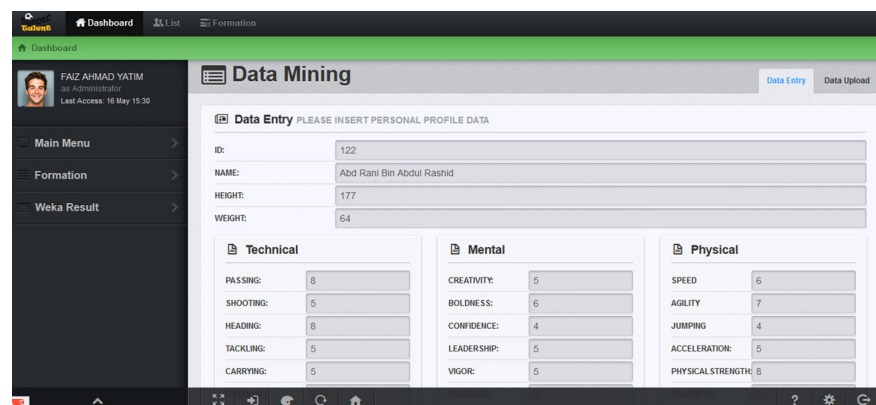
Dashboard List Formation

Dashboard

FAIZ AHMAD YATIM
as Administrator
Last Access: 16 May 15:30

Main Menu
Formation
Weka Result

Data Mining

Data Entry Data Upload

Data Entry PLEASE INSERT PERSONAL PROFILE DATA

| | |
|---|---|
| ID: | 122 |
| NAME: | Abd Rani Bin Abdul Rashid |
| HEIGHT: | 177 |
| WEIGHT: | 64 |

Technical

| | |
|---|---|
| PASSING: | 8 |
| SHOOTING: | 5 |
| HEADING: | 8 |
| TACKLING: | 5 |
| CARRYING: | 5 |

Mental

| | |
|---|---|
| CREATIVITY: | 5 |
| BOLDNESS: | 6 |
| CONFIDENCE: | 4 |
| LEADERSHIP: | 5 |
| VIGOR: | 5 |

Physical

| | |
|---|---|
| SPEED | 6 |
| AGILITY | 7 |
| JUMPING | 4 |
| ACCELERATION: | 5 |
| PHYSICAL STRENGTH: | 8 |